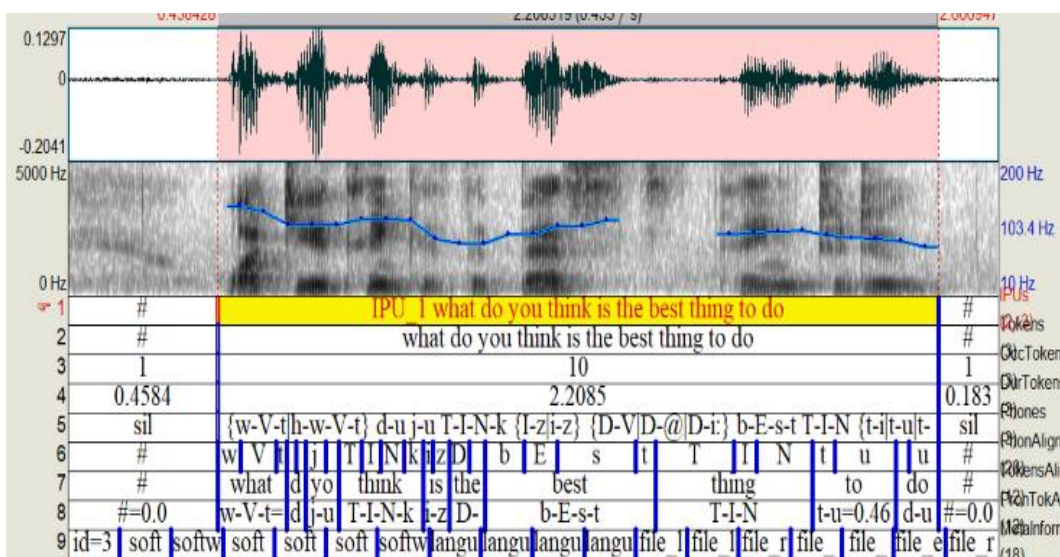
0.456426 2.208519 (0.453 / s) 2.666947

0.1297
0
-0.2041

5000 Hz
0 Hz

200 Hz
103.4 Hz
10 Hz

1 # IPU_1 what do you think is the best thing to do # IPUs (1/2)
2 # what do you think is the best thing to do # Tokens
3 1 10 1 OocTokens (3)
4 0.4584 2.2085 0.183 DurTokens (3)
5 sil {w-V-t|h-w-V-t} d-u j-u T-I-N-k {I-z|i-z} {D-V|D-@|D-i:} b-E-s-t T-I-N {t-i|t-u|t- sil Phones (3)
6 # w V t j T I N k I z D b E s t T I N t u u # PhonAlign (20)
7 # what d yo think is the best thing to do # TokensAlign (12)
8 #=0.0 w-V-t= d j-u T-I-N-k i-z D- b-E-s-t T-I-N t-u=0.46 d-u #=0.0 PhonTokAlign (12)
9 id=3 soft softw soft soft soft softw langu langu langu langu file_1 file_1 file_r file_ file_ file_e file_r MetaInformation (18)